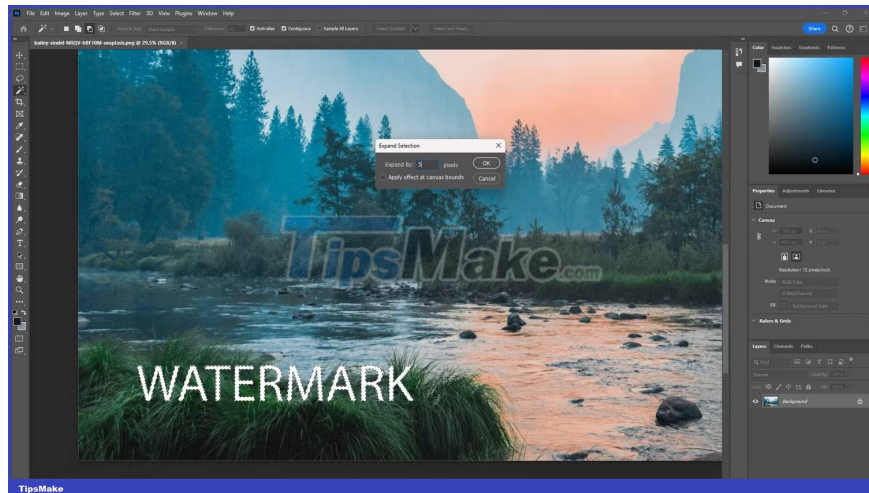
File Edit Image Layer Type Select Filter 3D View Plugins Window Help

Sample Size: Point Sample Tolerance: Anti-alias Contiguous Sample All Layers Select Subject Select and Mask...

Share

bailey-zindel-NRQV-hBF10M-unsplash.png @ 25,5% (RGB/8)

Expand Selection

Expand By: 5 pixels

OK

Apply effect at canvas bounds

Cancel

TipsMake.com

WATERMARK

Color Swatches Gradients Patterns

Properties Adjustments Libraries

Document

Canvas

Resolution: 72 pixels/inch

Mode

Fill

Rulers & Grids

Layers Channels Paths

Normal

Opacity:

Lock:

Fill:

Background

TipsMake